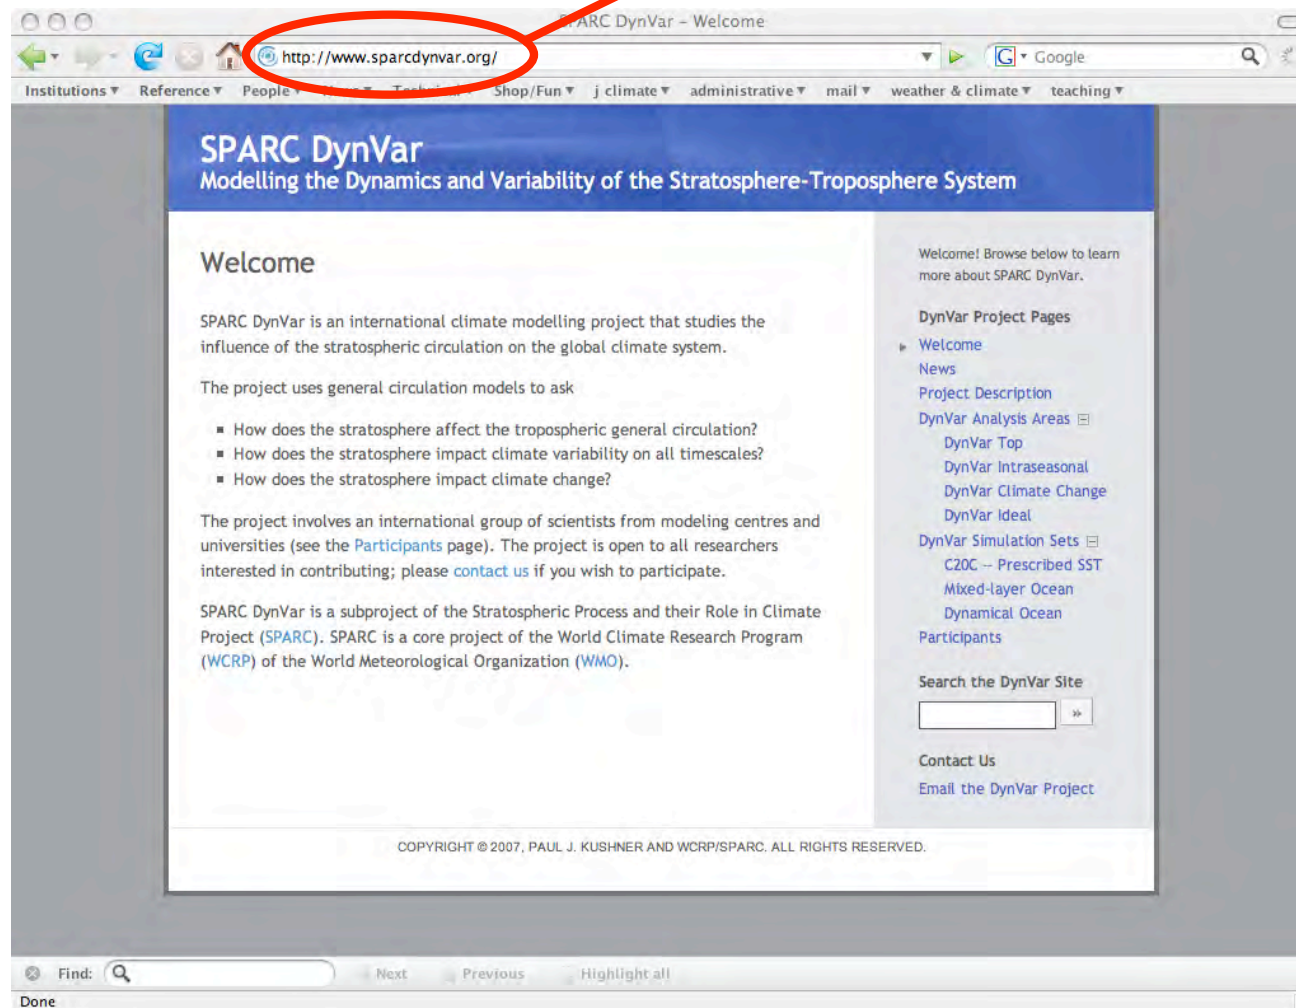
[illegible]ARC DynVar – Welcome

http://www.sparcdynvar.org/

Google

Institutions ▾ Reference ▾ People ▾ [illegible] ▾ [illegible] ▾ Shop/Fun ▾ j climate ▾ administrative ▾ mail ▾ weather & climate ▾ teaching ▾

SPARC DynVar
Modelling the Dynamics and Variability of the Stratosphere-Troposphere System

Welcome

SPARC DynVar is an international climate modelling project that studies the influence of the stratospheric circulation on the global climate system.

The project uses general circulation models to ask

- How does the stratosphere affect the tropospheric general circulation?
- How does the stratosphere impact climate variability on all timescales?
- How does the stratosphere impact climate change?

The project involves an international group of scientists from modeling centres and universities (see the Participants page). The project is open to all researchers interested in contributing; please contact us if you wish to participate.

SPARC DynVar is a subproject of the Stratospheric Process and their Role in Climate Project (SPARC). SPARC is a core project of the World Climate Research Program (WCRP) of the World Meteorological Organization (WMO).

Welcome! Browse below to learn more about SPARC DynVar.

DynVar Project Pages
Welcome
News
Project Description
DynVar Analysis Areas
DynVar Top
DynVar Intraseasonal
DynVar Climate Change
DynVar Ideal
DynVar Simulation Sets
C20C – Prescribed SST
Mixed-layer Ocean
Dynamical Ocean
Participants

Search the DynVar Site
»

Contact Us
Email the DynVar Project

COPYRIGHT © 2007, PAUL J. KUSHNER AND WCRP/SPARC. ALL RIGHTS RESERVED.

Find: Next Previous Highlight all

Done